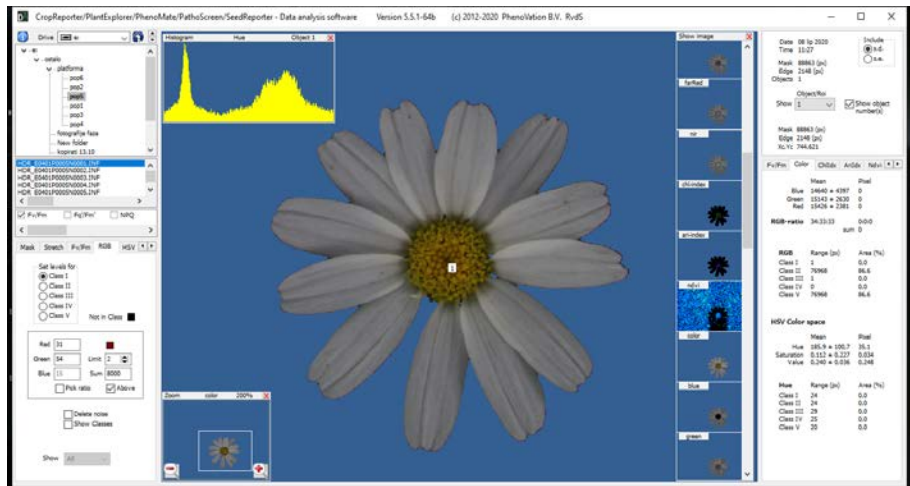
CropReporter/PlantExplorer/PhenoMate/PathoScreen/SeedReporter - Data analysis software Version 5.5.1-64b (c) 2012-2020 PhenoVation B.V. RvdS

Drive e:

e:\
ostalo
platforma
pop6
pop2
pop5
pop1
pop3
pop4
fotografije faza
New folder
kopiran 13.10

HDR_E0401P0005N0001.INF
HDR_E0401P0005N0002.INF
HDR_E0401P0005N0003.INF
HDR_E0401P0005N0004.INF
HDR_E0401P0005N0005.INF

Fv/Fm Fq'/Fm' NPQ

Mask Strech Fv/Fm RGB HSV

Set levels for
Class I
Class II
Class III
Class IV
Class V
Not in Class

Red 31
Green 54 Limit 2
Blue 15 Sum 8000
Pick ratio Above

Delete noise
Show Classes

Show All

Histogram Hue Object 1

1

Zoom color 200%

Show image
farRed
nir
chl-index
ari-index
ndvi
color
blue
green

Date 08 lip 2020
Time 11:27
Include
s.d.
s.e.
Mask 88863 (px)
Edge 2148 (px)
Objects 1

Object/Roi
Show 1
Show object number(s)

Mask 88863 (px)
Edge 2148 (px)
Xc,Yc 744,621

Fv/Fm Color ChlIdx AriIdx Ndvi

| | Mean | Pixel |
|---|---|---|
| Blue | 14640 ± 4397 | 0 |
| Green | 15143 ± 2630 | 0 |
| Red | 15426 ± 2381 | 0 |

RGB-ratio 34:33:33 0:0:0
sum 0

| RGB | Range (px) | Area (%) |
|---|---|---|
| Class I | 1 | 0.0 |
| Class II | 76968 | 86.6 |
| Class III | 1 | 0.0 |
| Class IV | 0 | 0.0 |
| Class V | 76968 | 86.6 |

HSV Color space

| | Mean | Pixel |
|---|---|---|
| Hue | 185.9 ± 100.7 | 35.1 |
| Saturation | 0.112 ± 0.227 | 0.034 |
| Value | 0.240 ± 0.036 | 0.248 |

| Hue | Range (px) | Area (%) |
|---|---|---|
| Class I | 24 | 0.0 |
| Class II | 24 | 0.0 |
| Class III | 29 | 0.0 |
| Class IV | 25 | 0.0 |
| Class V | 20 | 0.0 |